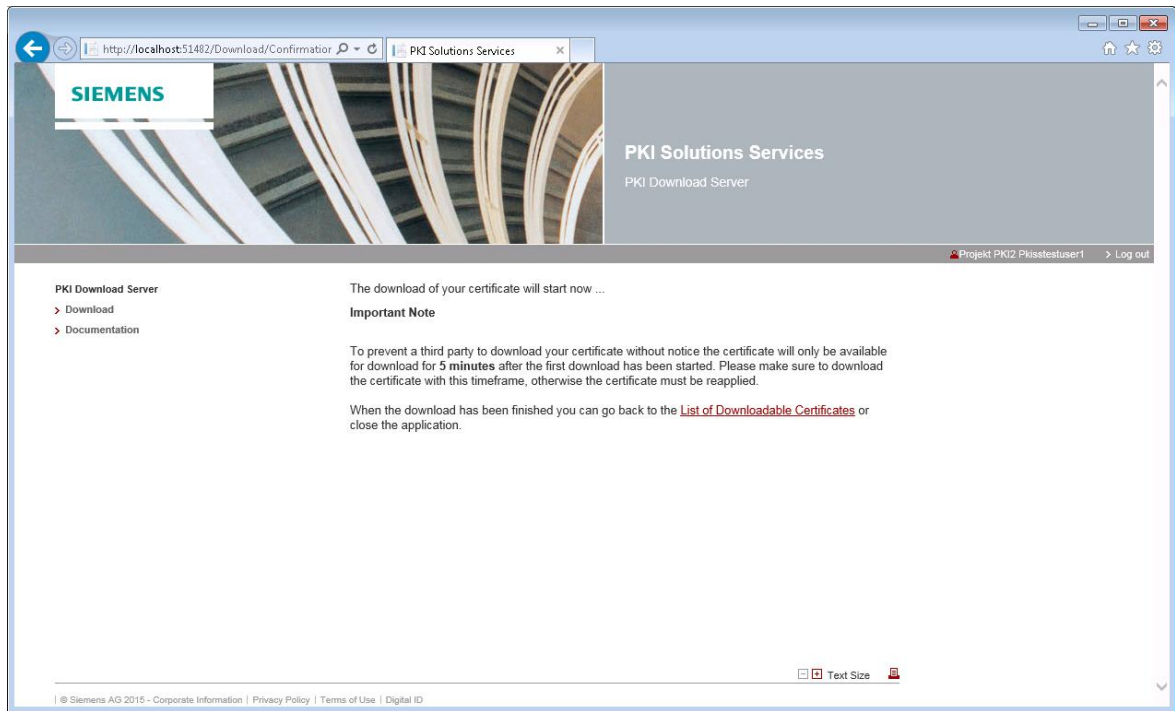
http://localhost:51482/Download/Confirmatior

PKI Solutions Services

SIEMENS

PKI Solutions Services

PKI Download Server

Projekt PKI2 Pkisstestuser1 > Log out

PKI Download Server
> Download
> Documentation

The download of your certificate will start now ...

**Important Note**

To prevent a third party to download your certificate without notice the certificate will only be available for download for **5 minutes** after the first download has been started. Please make sure to download the certificate with this timeframe, otherwise the certificate must be reapplied.

When the download has been finished you can go back to the List of Downloadable Certificates or close the application.

Text Size

| © Siemens AG 2015 - Corporate Information | Privacy Policy | Terms of Use | Digital ID